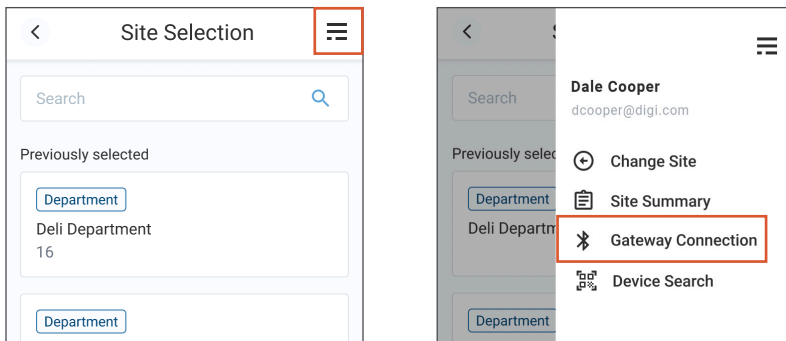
Site Selection

Search

Previously selected

Department

Deli Department

16

Department

S

Search

Previously selec

Department

Deli Departm

Department

Dale Cooper

dcooper@digi.com

Change Site

Site Summary

Gateway Connection

Device Search